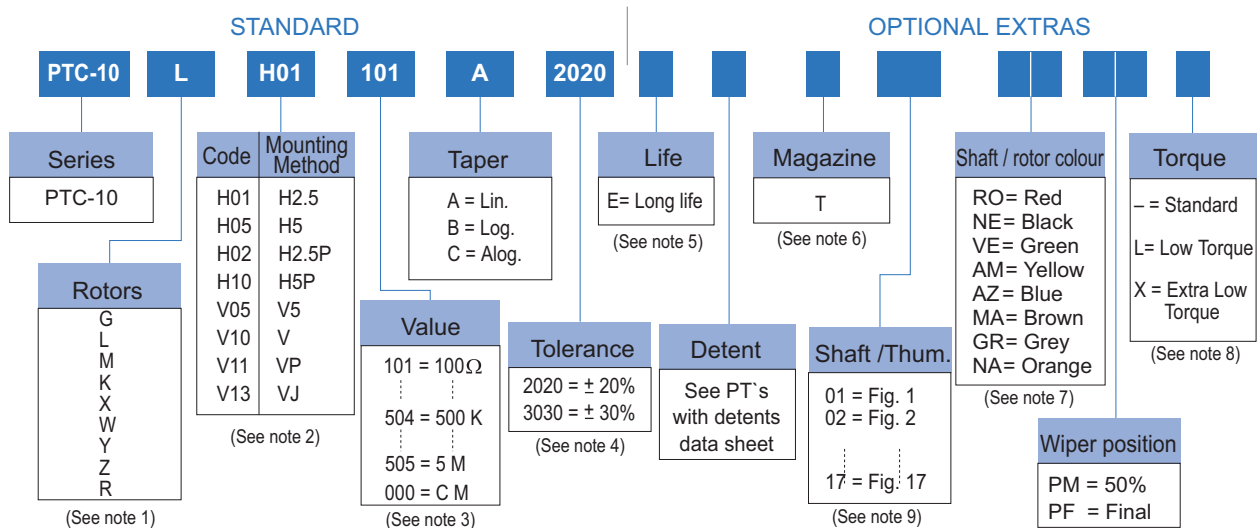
STANDARD

OPTIONAL EXTRAS

PTC-10 L H01 101 A 2020

Series
PTC-10

Rotors
G
L
M
K
X
W
Y
Z
R
(See note 1)

| Code | Mounting Method |
|---|---|
| H01 | H2.5 |
| H05 | H5 |
| H02 | H2.5P |
| H10 | H5P |
| V05 | V5 |
| V10 | V |
| V11 | VP |
| V13 | VJ |

(See note 2)

Value
101 = 100$\Omega$
504 = 500 K
505 = 5 M
000 = C M
(See note 3)

Taper
A = Lin.
B = Log.
C = Alog.

Tolerance
2020 = ± 20%
3030 = ± 30%
(See note 4)

Life
E= Long life
(See note 5)

Detent
See PT`s with detents data sheet

Magazine
T
(See note 6)

Shaft /Thum.
01 = Fig. 1
02 = Fig. 2
17 = Fig. 17
(See note 9)

Shaft / rotor colour
RO= Red
NE= Black
VE= Green
AM= Yellow
AZ= Blue
MA= Brown
GR= Grey
NA= Orange
(See note 7)

Wiper position
PM = 50%
PF = Final

Torque
– = Standard
L= Low Torque
X = Extra Low Torque
(See note 8)